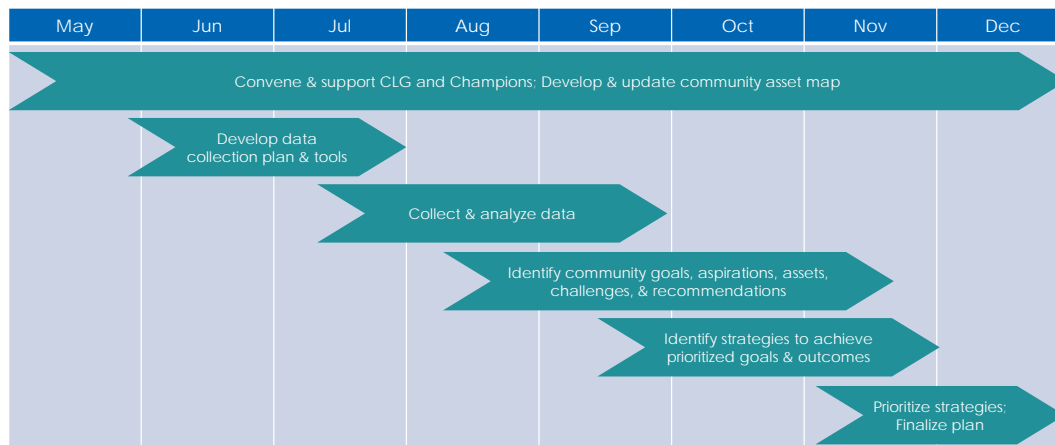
| May | Jun | Jul | Aug | Sep | Oct | Nov | Dec |
|---|---|---|---|---|---|---|---|

Convene & support CLG and Champions: Develop & update community asset map

Develop data collection plan & tools

Collect & analyze data

Identify community goals, aspirations, assets, challenges, & recommendations

Identify strategies to achieve prioritized goals & outcomes

Prioritize strategies; Finalize plan